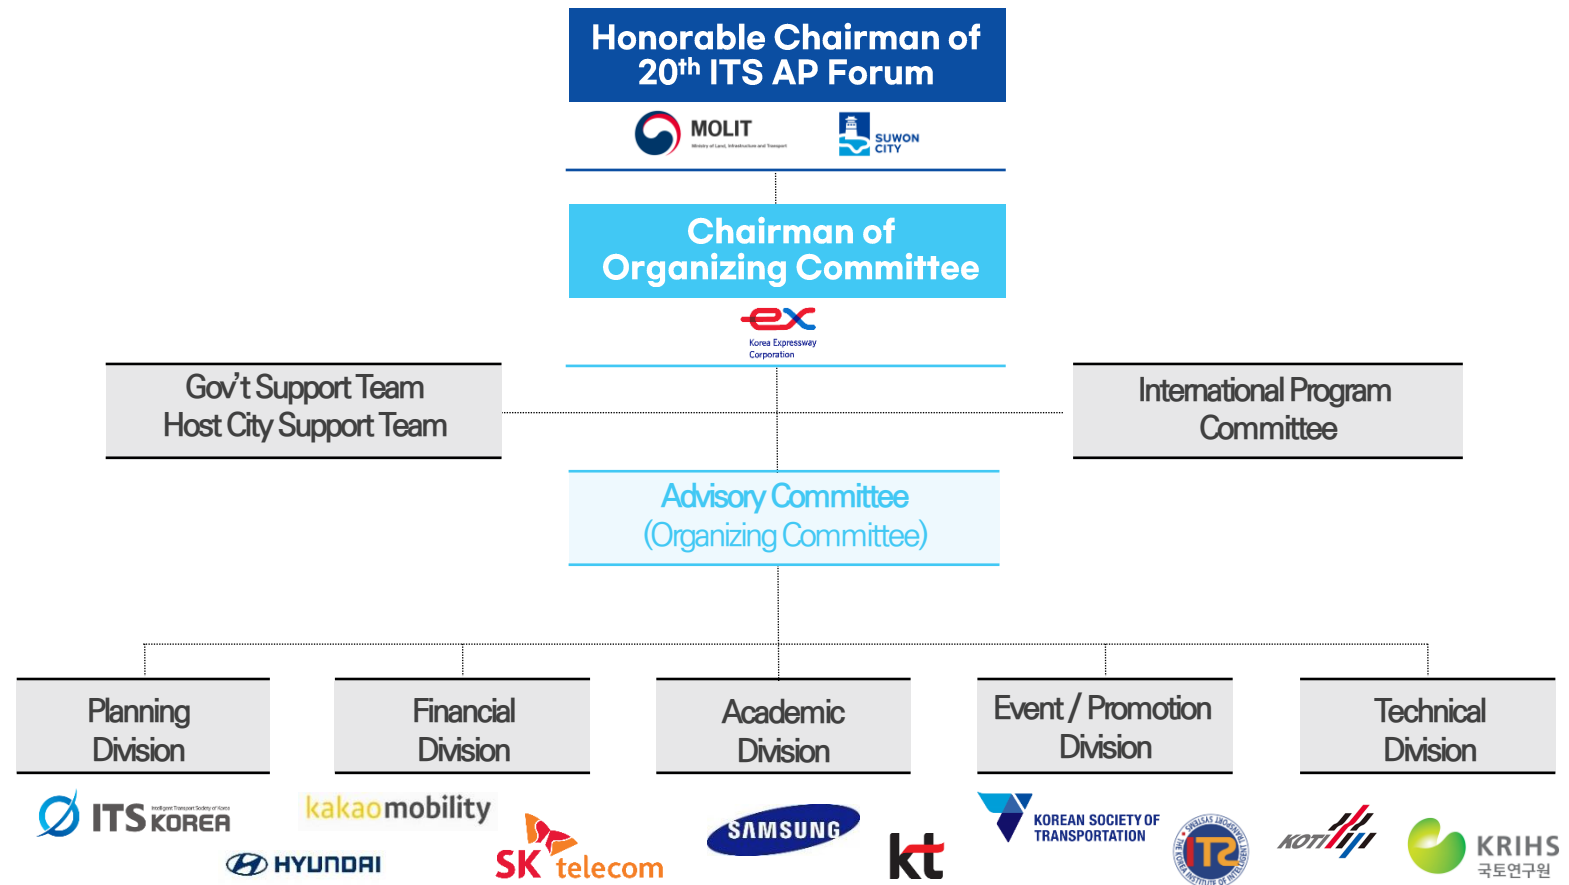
Honorable Chairman of 20th ITS AP Forum

MOLIT
Ministry of Land, Infrastructure and Transport

SUWON CITY

Chairman of Organizing Committee

ex
Korea Expressway Corporation

Gov't Support Team
Host City Support Team

International Program Committee

Advisory Committee
(Organizing Committee)

Planning Division

Financial Division

Academic Division

Event / Promotion Division

Technical Division

ITS KOREA
Intelligent Transport Society of Korea

kakaomobility

HYUNDAI

SK telecom

SAMSUNG

kt

KOREAN SOCIETY OF TRANSPORTATION

ITS
THE KOREA INSTITUTE OF INTELLIGENT TRANSPORT SYSTEMS

KOTI

KRIHS
국토연구원